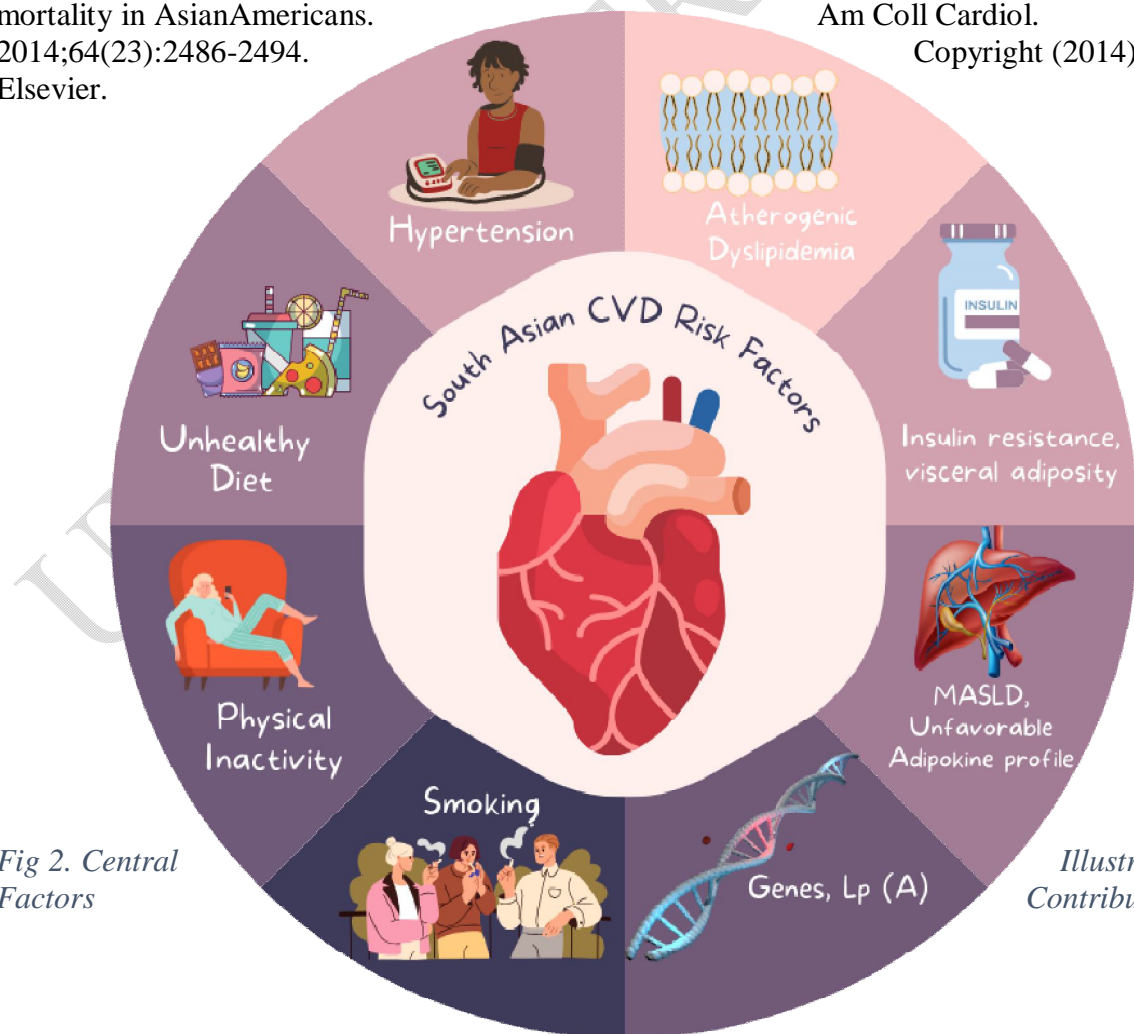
mortality in AsianAmericans. Am Coll Cardiol. 2014;64(23):2486-2494. Copyright (2014) Elsevier.

Hypertension

Atherogenic Dyslipidemia

INSULIN

Insulin resistance, visceral adiposity

Unhealthy Diet

South Asian CVD Risk Factors

Physical Inactivity

MASLD, Unfavorable Adipokine profile

Smoking

Genes, Lp (A)

Fig 2. Central Factors

Illustr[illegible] Contribu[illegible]